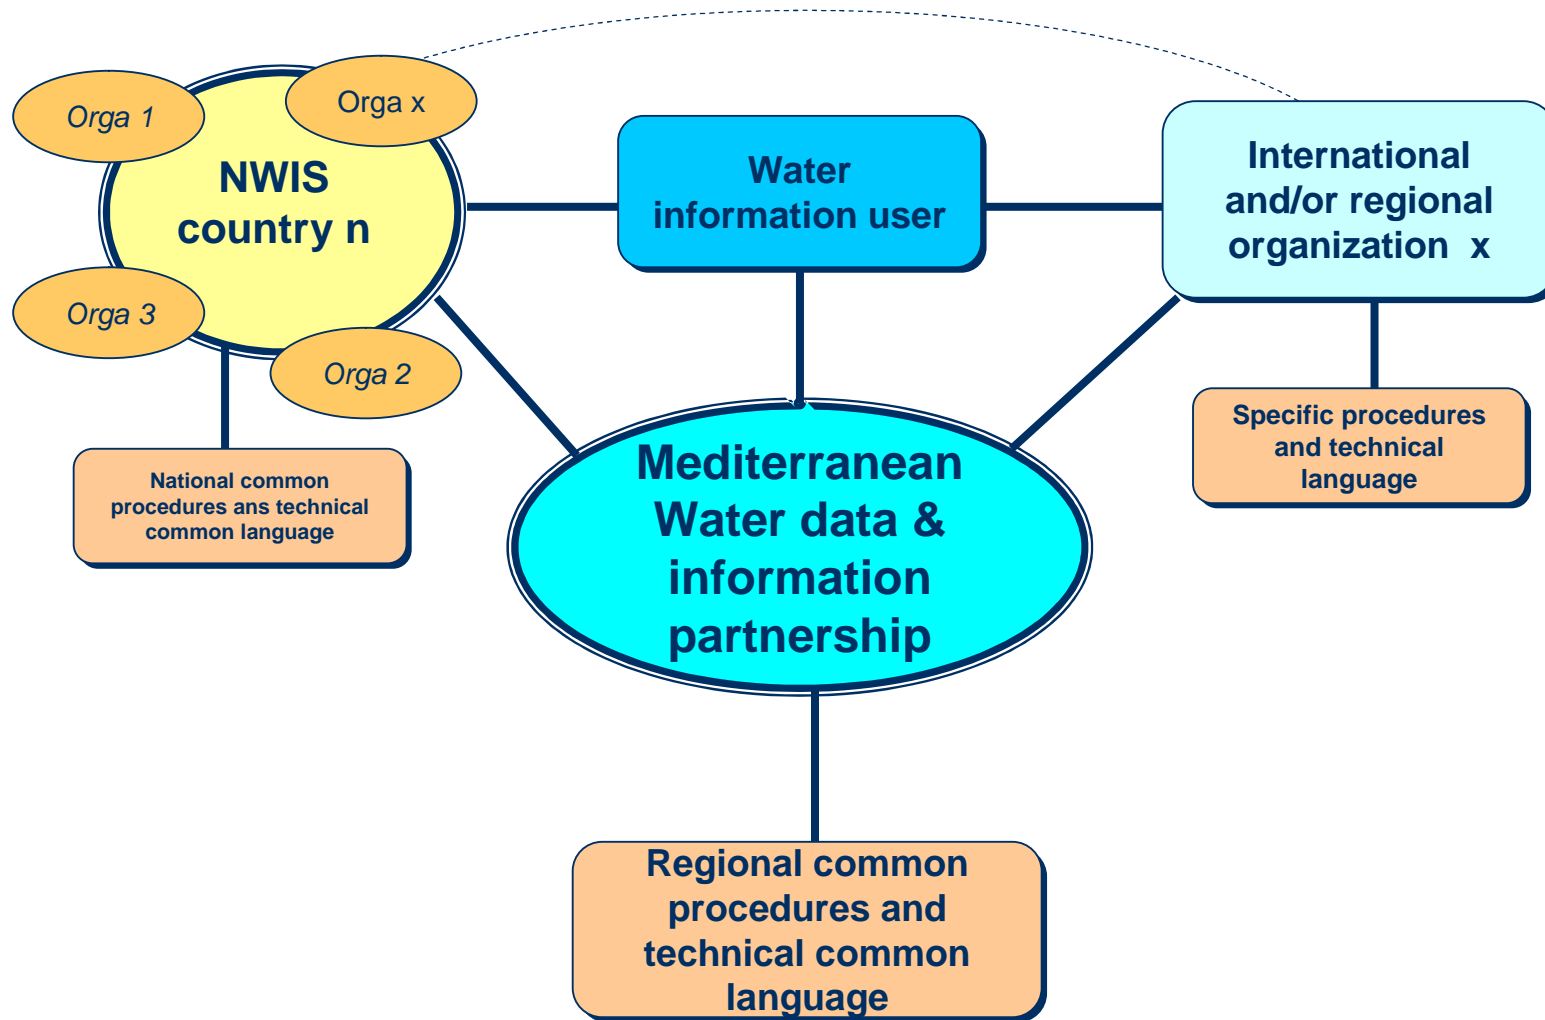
Orga 1

Orga x

NWIS country n

Orga 3

Orga 2

National common procedures ans technical common language

Water information user

International and/or regional organization x

Specific procedures and technical language

Mediterranean Water data & information partnership

Regional common procedures and technical common language